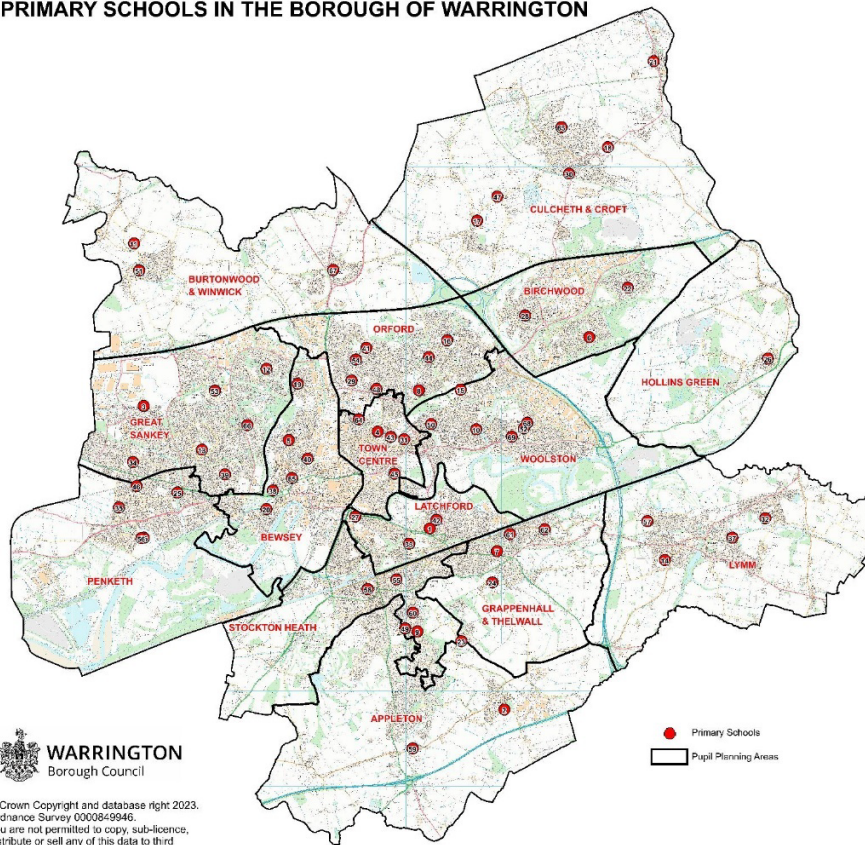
PRIMARY SCHOOLS IN THE BOROUGH OF WARRINGTON

CULCHETH & CROFT

BURTONWOOD & WINWICK

BIRCHWOOD

ORFORD

HOLLINS GREEN

GREAT SANKEY

TOWN CENTRE

WOOLSTON

LATCHFORD

BEWSEY

PENKETH

LYMM

GRAPPENHALL & THELWALL

STOCKTON HEATH

APPLETON

WARRINGTON Borough Council

Primary Schools

Pupil Planning Areas

Crown Copyright and database right 2023. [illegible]dnance Survey 0000849946. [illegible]u are not permitted to copy, sub-licence, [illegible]tribute or sell any of this data to third